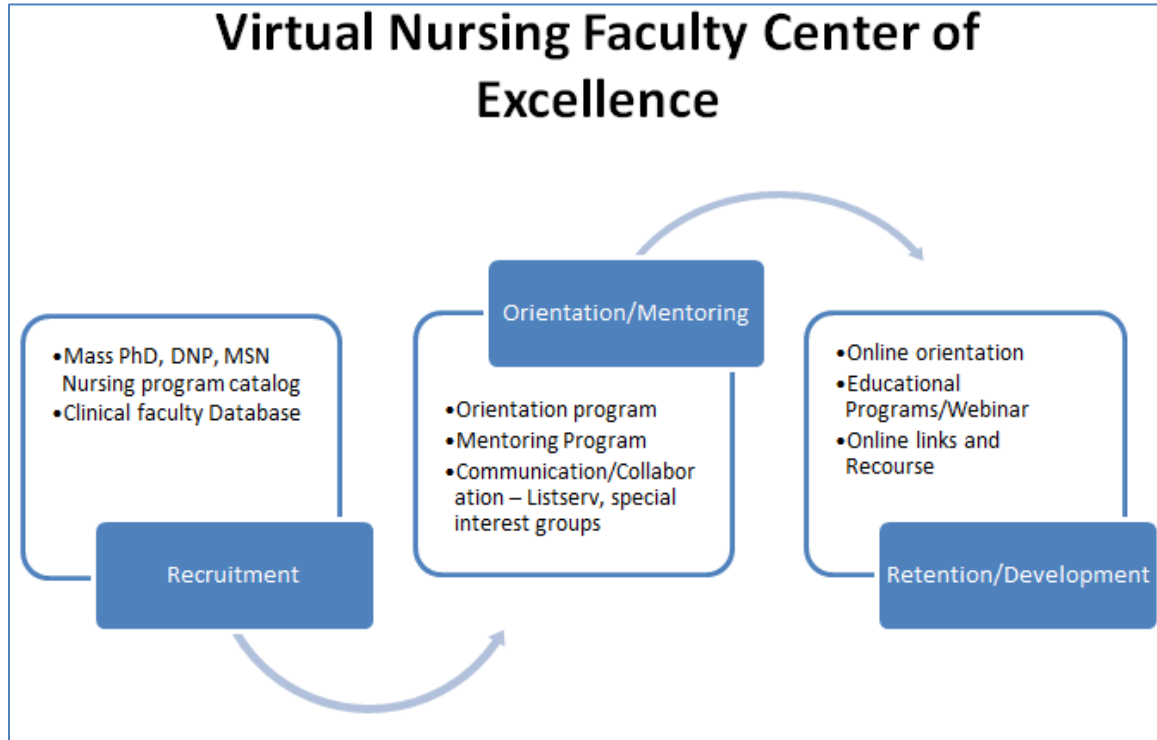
Virtual Nursing Faculty Center of Excellence

•Mass PhD, DNP, MSN Nursing program catalog
•Clinical faculty Database

Recruitment

Orientation/Mentoring

•Orientation program
•Mentoring Program
•Communication/Collaboration – Listserv, special interest groups

•Online orientation
•Educational Programs/Webinar
•Online links and Recourse

Retention/Development